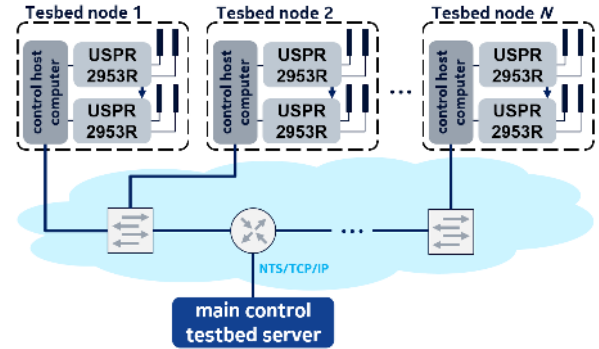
Tesbed node 1

control host computer

USPR 2953R

USPR 2953R

Tesbed node 2

control host computer

USPR 2953R

USPR 2953R

...

Tesbed node $N$

control host computer

USPR 2953R

USPR 2953R

...

NTS/TCP/IP

main control testbed server